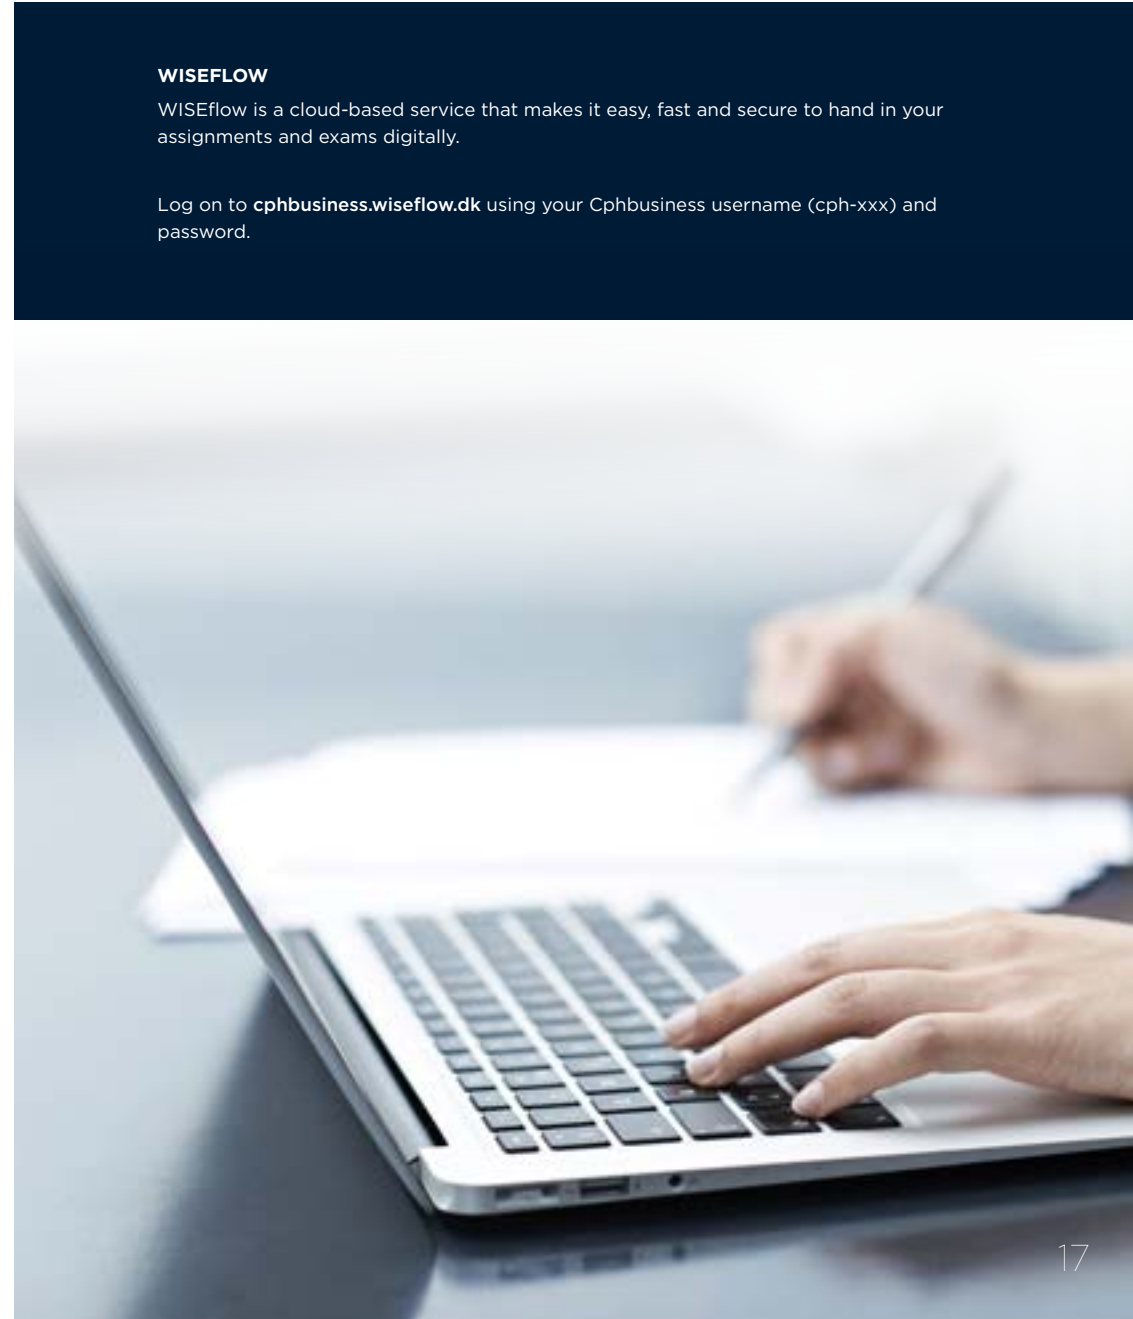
WISEFLOW

WISEflow is a cloud-based service that makes it easy, fast and secure to hand in your assignments and exams digitally.

Log on to cphbusiness.wiseflow.dk using your Cphbusiness username (cph-xxx) and password.

17